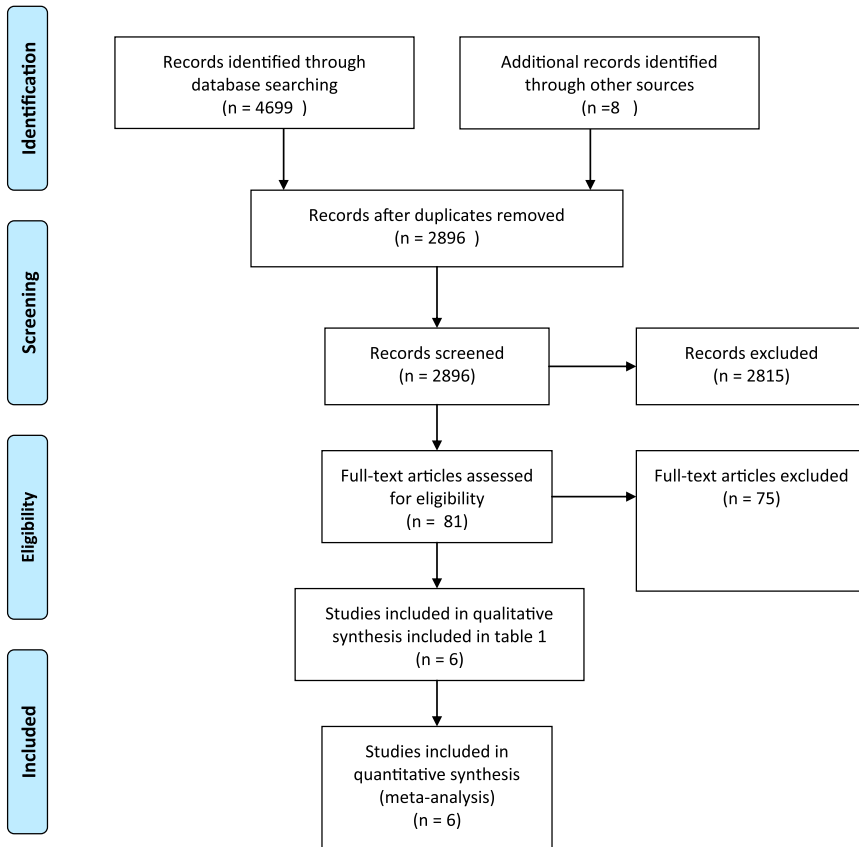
Identification

Records identified through database searching
(n = 4699 )

Additional records identified through other sources
(n =8 )

Records after duplicates removed
(n = 2896 )

Screening

Records screened
(n = 2896)

Records excluded
(n = 2815)

Eligibility

Full-text articles assessed for eligibility
(n = 81)

Full-text articles excluded
(n = 75)

Studies included in qualitative synthesis included in table 1
(n = 6)

Included

Studies included in quantitative synthesis (meta-analysis)
(n = 6)